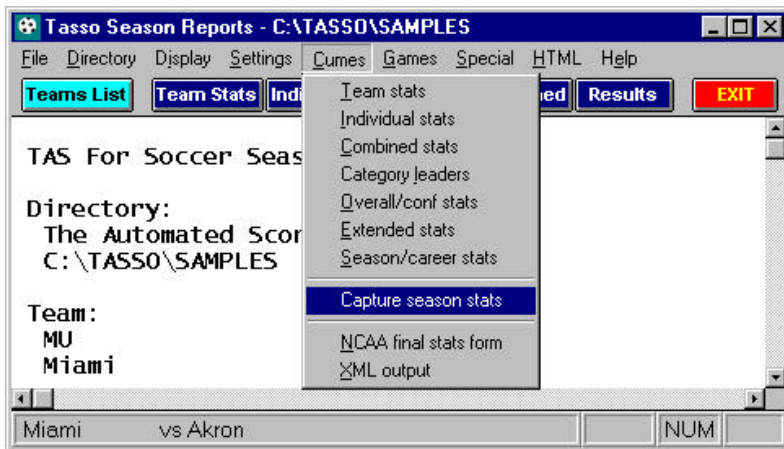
Tasso Season Reports - C:\TASSO\SAMPLES

File Directory Display Settings Cumes Games Special HTML Help

Teams List Team Stats Indi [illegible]ned Results EXIT

TAS For Soccer Seas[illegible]

Directory:
The Automated Scor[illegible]
C:\TASSO\SAMPLES

Team:
MU
Miami

Team stats
Individual stats
Combined stats
Category leaders
Overall/conf stats
Extended stats
Season/career stats
Capture season stats
NCAA final stats form
XML output

Miami vs Akron NUM